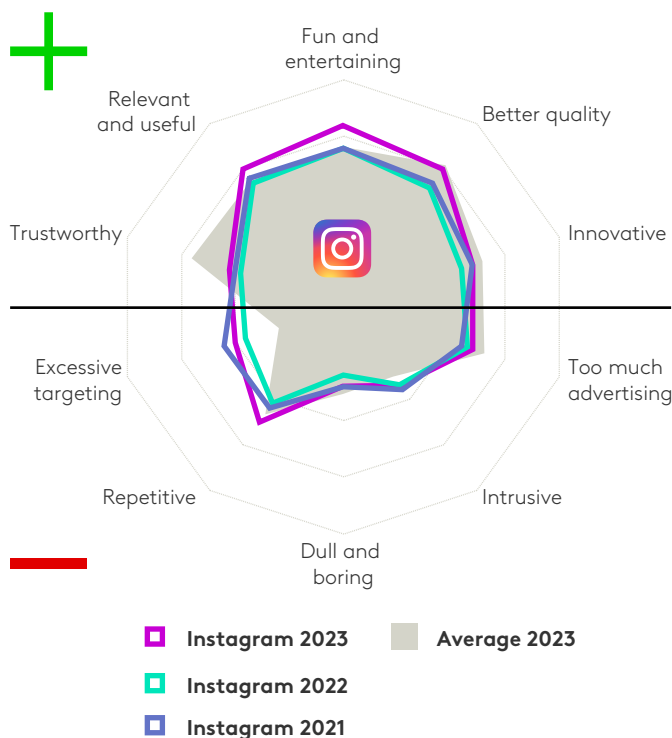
Fun and entertaining

Better quality

Innovative

Too much advertising

Intrusive

Dull and boring

Repetitive

Excessive targeting

Trustworthy

Relevant and useful

Instagram 2023

Average 2023

Instagram 2022

Instagram 2021